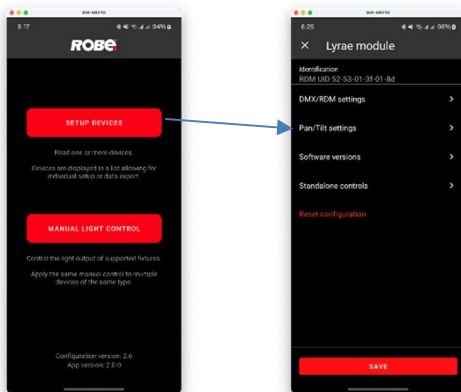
SM-G975U

8:17

94%

ROBE

SETUP DEVICES

Read one or more devices.

Devices are displayed in a list allowing for individual setup or data export.

MANUAL LIGHT CONTROL

Control the light output of supported fixtures.

Apply the same manual control to multiple devices of the same type.

Configuration version: 2.6
App version: 2.0.0

SM-G975U

8:25

96%

× Lyrae module

Identification
RDM UID 52-53-01-3f-01-8d

DMX/RDM settings >

Pan/Tilt settings >

Software versions >

Standalone controls >

Reset configuration

SAVE